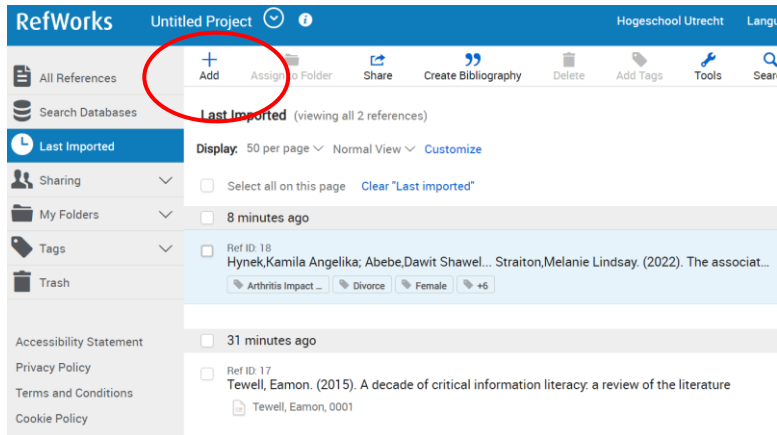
RefWorks Untitled Project

Hogeschool Utrecht Langu

All References

Search Databases

Last Imported

Sharing

My Folders

Tags

Trash

Accessibility Statement

Privacy Policy

Terms and Conditions

Cookie Policy

Add Assign to Folder Share Create Bibliography Delete Add Tags Tools Sear

Last Imported (viewing all 2 references)

Display: 50 per page Normal View Customize

Select all on this page Clear "Last imported"

8 minutes ago

Ref ID: 18
Hynek,Kamila Angelika; Abebe,Dawit Shawel... Straiton,Melanie Lindsay. (2022). The associat...

Arthritis Impact ... Divorce Female +6

31 minutes ago

Ref ID: 17
Tewell, Eamon. (2015). A decade of critical information literacy: a review of the literature

Tewell, Eamon, 0001